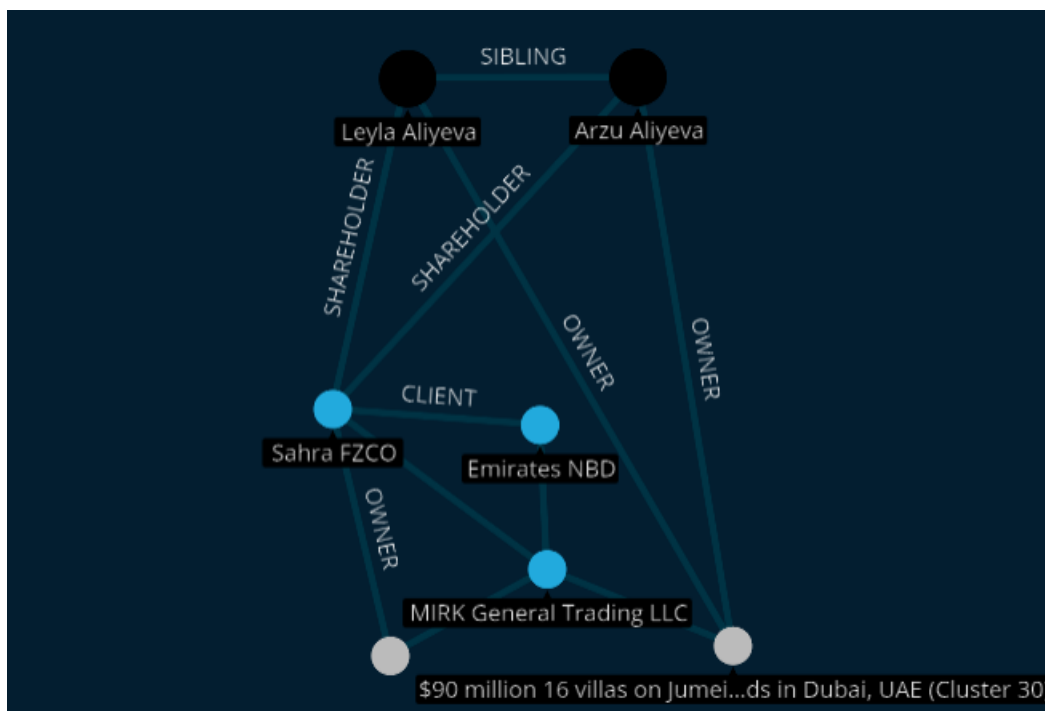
SIBLING

Leyla Aliyeva

Arzu Aliyeva

SHAREHOLDER

SHAREHOLDER

OWNER

OWNER

CLIENT

Sahra FZCO

Emirates NBD

OWNER

MIRK General Trading LLC

$90 million 16 villas on Jumei...ds in Dubai, UAE (Cluster 30